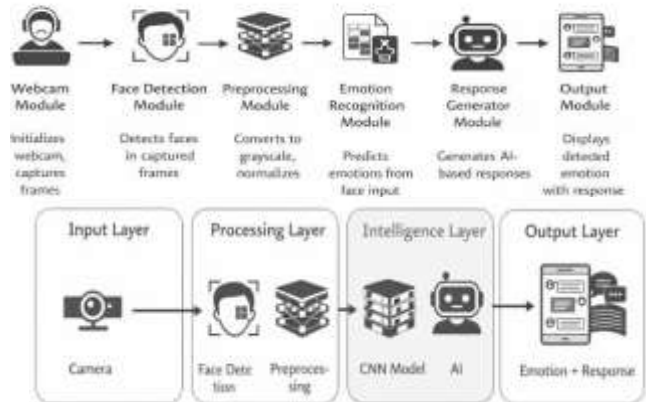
Webcam Module

Initializes webcam, captures frames

Face Detection Module

Detects faces in captured frames

Preprocessing Module

Converts to grayscale, normalizes

Emotion Recognition Module

Predicts emotions from face input

Response Generator Module

Generates AI-based responses

Output Module

Displays detected emotion with response

Input Layer

Camera

Processing Layer

Face Detection

Preprocessing

Intelligence Layer

CNN Model

AI

Output Layer

Emotion + Response